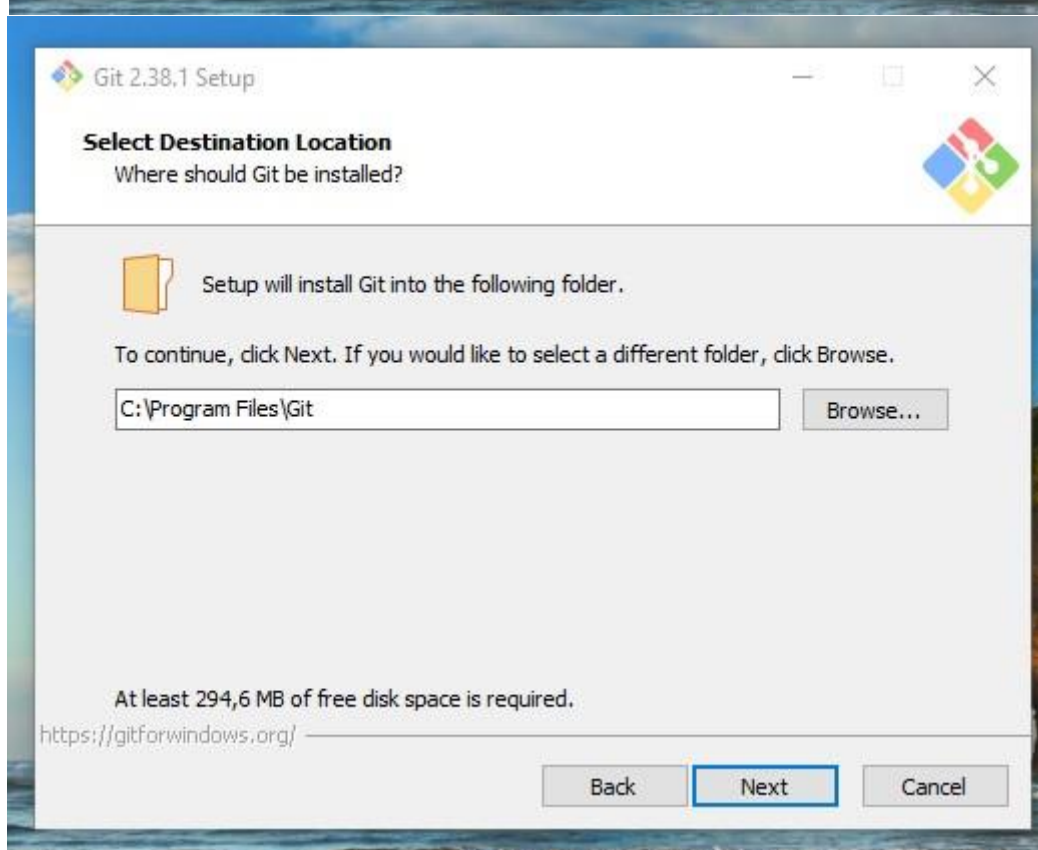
Git 2.38.1 Setup

Select Destination Location
Where should Git be installed?

Setup will install Git into the following folder.

To continue, click Next. If you would like to select a different folder, click Browse.

C:\Program Files\Git

Browse...

At least 294,6 MB of free disk space is required.

https://gitforwindows.org/

Back

Next

Cancel